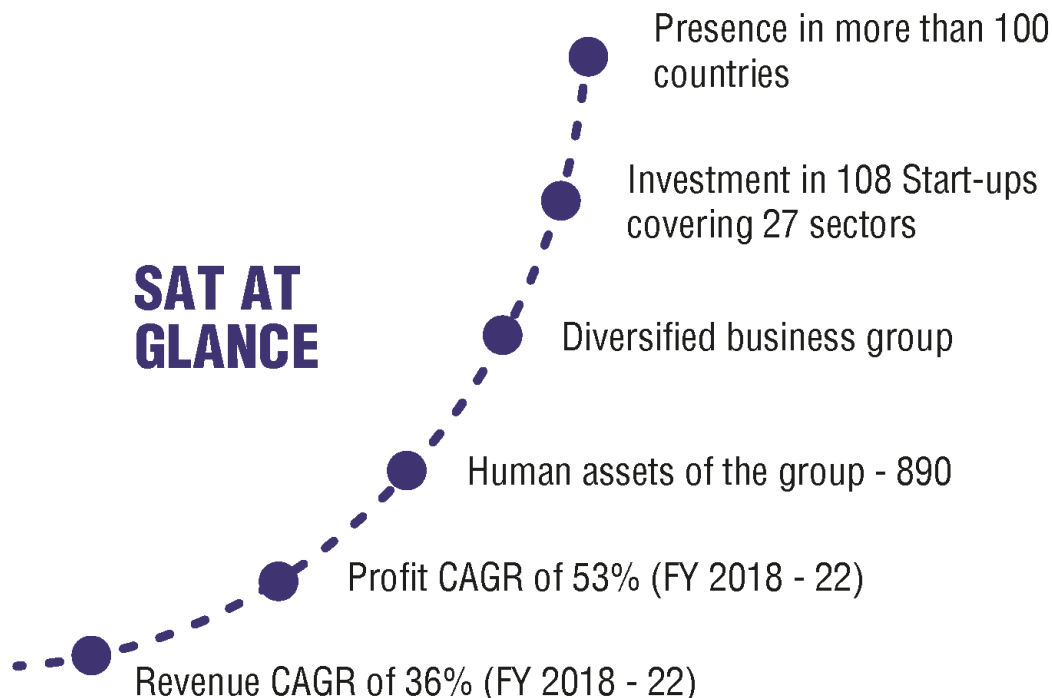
SAT AT GLANCE

Presence in more than 100 countries

Investment in 108 Start-ups covering 27 sectors

Diversified business group

Human assets of the group - 890

Profit CAGR of 53% (FY 2018 - 22)

Revenue CAGR of 36% (FY 2018 - 22)